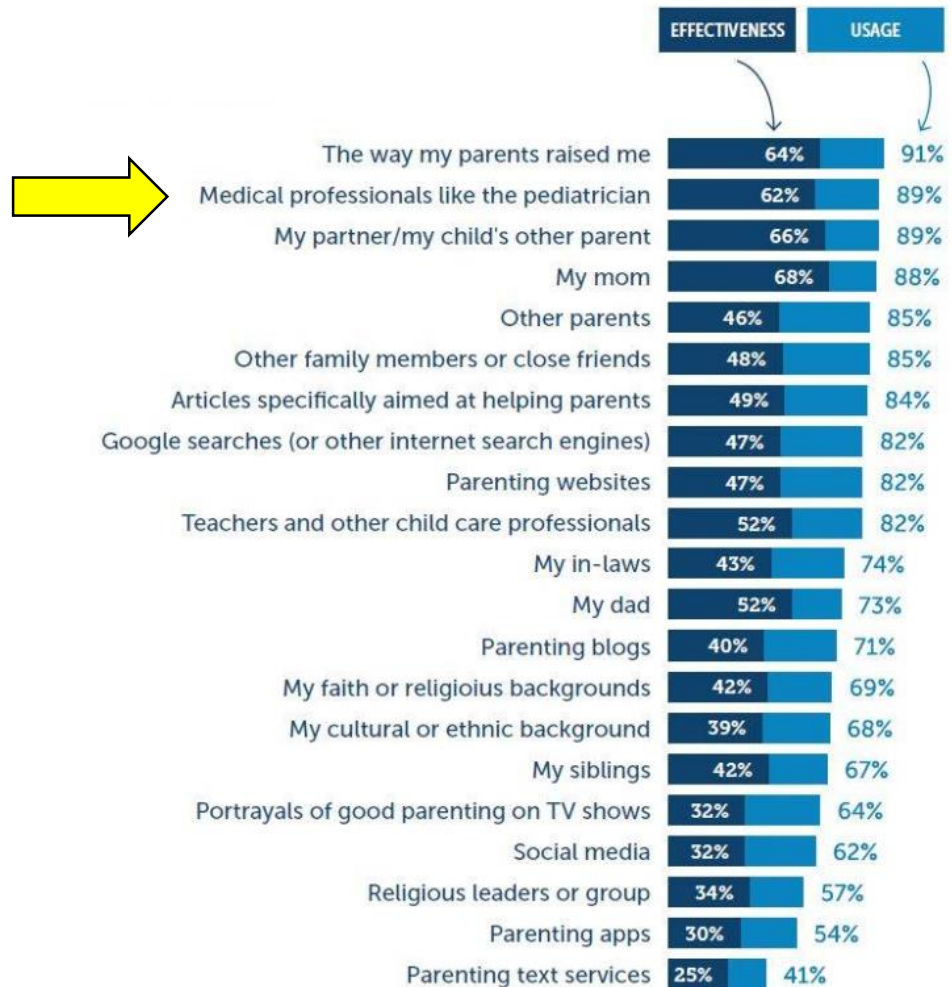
EFFECTIVENESS USAGE

The way my parents raised me 64% 91%
Medical professionals like the pediatrician 62% 89%
My partner/my child's other parent 66% 89%
My mom 68% 88%
Other parents 46% 85%
Other family members or close friends 48% 85%
Articles specifically aimed at helping parents 49% 84%
Google searches (or other internet search engines) 47% 82%
Parenting websites 47% 82%
Teachers and other child care professionals 52% 82%
My in-laws 43% 74%
My dad 52% 73%
Parenting blogs 40% 71%
My faith or religioius backgrounds 42% 69%
My cultural or ethnic background 39% 68%
My siblings 42% 67%
Portrayals of good parenting on TV shows 32% 64%
Social media 32% 62%
Religious leaders or group 34% 57%
Parenting apps 30% 54%
Parenting text services 25% 41%